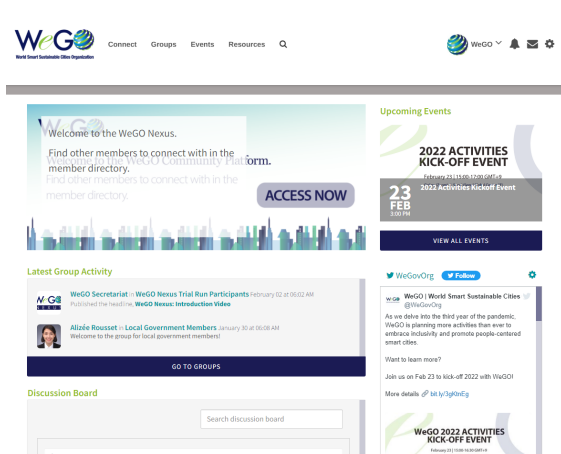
WeGO
World Smart Sustainable Cities Organization

Connect Groups Events Resources

WeGO

Welcome to the WeGO Nexus.

Find other members to connect with in the member directory.

Welcome to the WeGO Community Platform.

Find other members to connect with in the member directory.

ACCESS NOW

Upcoming Events

2022 ACTIVITIES KICK-OFF EVENT

February 23 | 15:00-17:00 GMT+9

23 FEB 3:00 PM

2022 Activities Kickoff Event

VIEW ALL EVENTS

Latest Group Activity

WeGO Secretariat in WeGO Nexus Trial Run Participants February 02 at 06:02 AM
Published the headline, WeGO Nexus: Introduction Video

Alizée Rousset in Local Government Members January 30 at 06:08 AM
Welcome to the group for local government members!

GO TO GROUPS

Discussion Board

Search discussion board

WeGovOrg Follow

WeGO | World Smart Sustainable Cities
@WeGovOrg

As we delve into the third year of the pandemic, WeGO is planning more activities than ever to embrace inclusivity and promote people-centered smart cities.

Want to learn more?

Join us on Feb 23 to kick-off 2022 with WeGO!

More details bit.ly/3gKlnEg

WeGO 2022 ACTIVITIES KICK-OFF EVENT

February 23 | 15:00-16:30 GMT+9